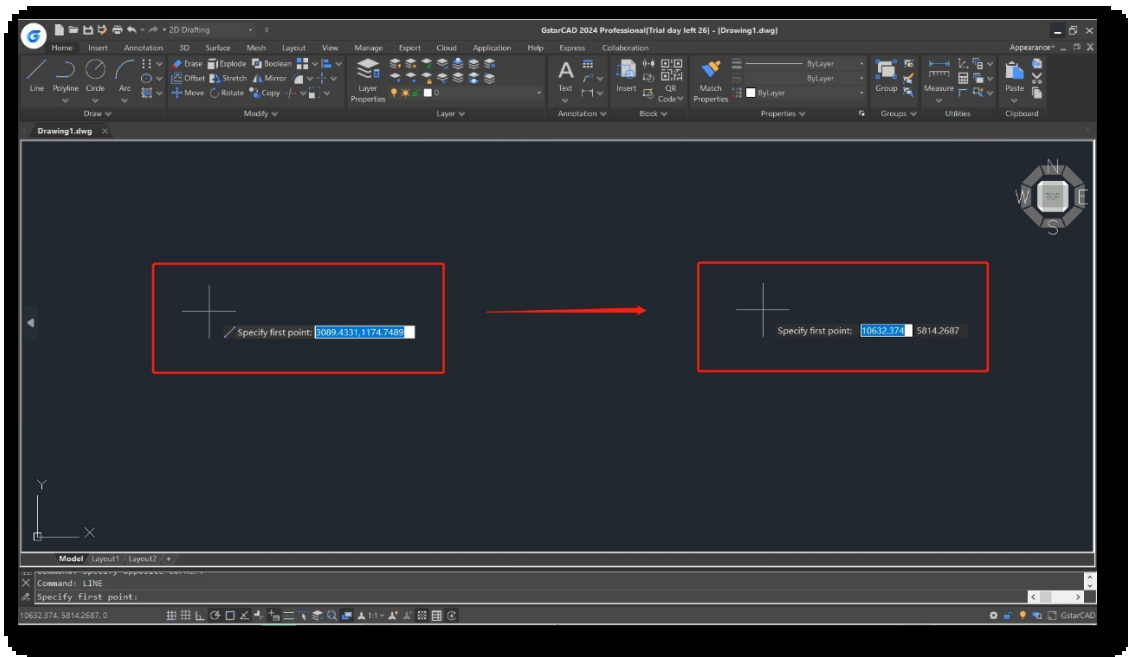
2D Drafting

GstarCAD 2024 Professional[Trial day left 26] - [Drawing1.dwg]

Home Insert Annotation 3D Surface Mesh Layout View Manage Export Cloud Application Help Express Collaboration

Appearance

Line Polyline Circle Arc

Erase Explode Boolean
Offset Stretch Mirror
Move Rotate Copy

Layer Properties

Text

Insert

QR Code

Match Properties

ByLayer
ByLayer
ByLayer

Group

Measure

Paste

Draw Modify Layer Annotation Block Properties Groups Utilities Clipboard

Drawing1.dwg

N
W TOP E
S

Specify first point: 3089.4331,1174.7489

Specify first point: 10632.374 5814.2687

Y
X

Model Layout1 Layout2 +

Command: LINE
Specify first point:

10632.374, 5814.2687, 0

GstarCAD